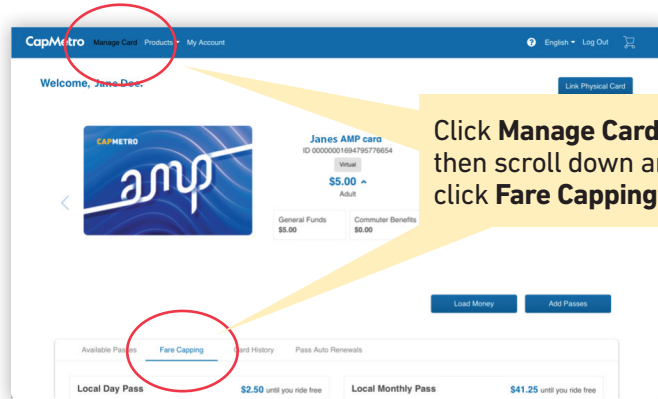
CapMetro Manage Card Products My Account

English Log Out

Welcome, Jane Doe.

Link Physical Card

CAPMETRO

amp

Janes AMP card
ID 0000000169479577665­4
Virtual
$5.00
Adult

General Funds
$5.00

Commuter Benefits
$0.00

Click **Manage Card** then scroll down and click **Fare Capping**

Load Money

Add Passes

Available Passes Fare Capping Card History Pass Auto Renewals

Local Day Pass
$2.50 until you ride free

Local Monthly Pass
$41.25 until you ride free